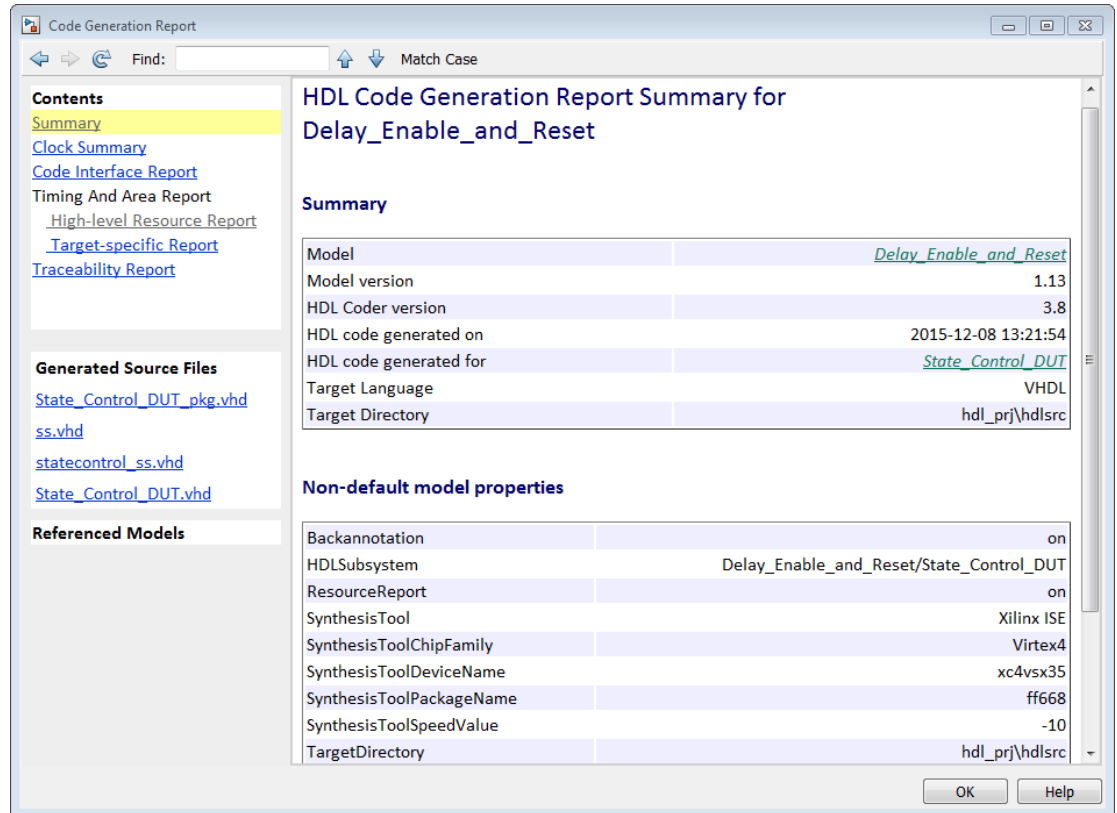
Code Generation Report

Find: Match Case

Contents
Summary
Clock Summary
Code Interface Report
Timing And Area Report
High-level Resource Report
Target-specific Report
Traceability Report

Generated Source Files
State_Control_DUT_pkg.vhd
ss.vhd
statecontrol_ss.vhd
State_Control_DUT.vhd

Referenced Models

HDL Code Generation Report Summary for Delay_Enable_and_Reset

Summary

| Model | Delay_Enable_and_Reset |
|---|---|
| Model version | 1.13 |
| HDL Coder version | 3.8 |
| HDL code generated on | 2015-12-08 13:21:54 |
| HDL code generated for | State_Control_DUT |
| Target Language | VHDL |
| Target Directory | hdl_prj\hdlsrc |

Non-default model properties

| Backannotation | on |
|---|---|
| HDLSubsystem | Delay_Enable_and_Reset/State_Control_DUT |
| ResourceReport | on |
| SynthesisTool | Xilinx ISE |
| SynthesisToolChipFamily | Virtex4 |
| SynthesisToolDeviceName | xc4vsx35 |
| SynthesisToolPackageName | ff668 |
| SynthesisToolSpeedValue | -10 |
| TargetDirectory | hdl_prj\hdlsrc |

OK Help